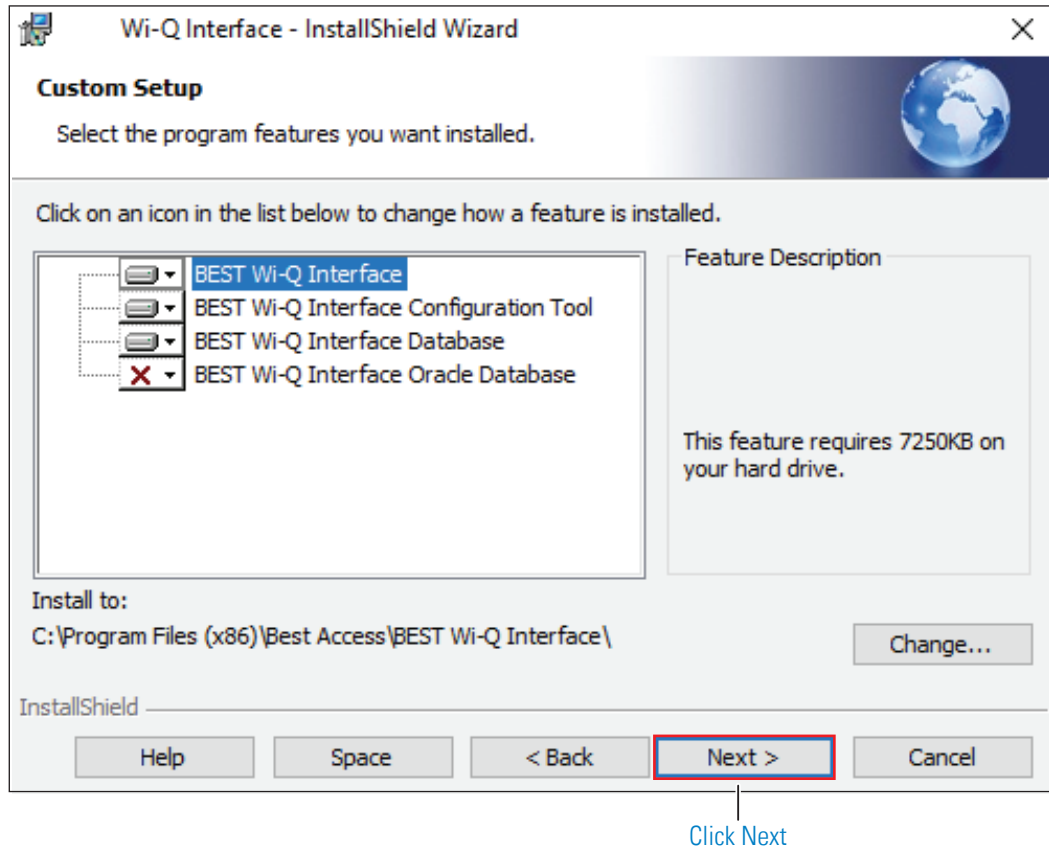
Wi-Q Interface - InstallShield Wizard

Custom Setup

Select the program features you want installed.

Click on an icon in the list below to change how a feature is installed.

BEST Wi-Q Interface
BEST Wi-Q Interface Configuration Tool
BEST Wi-Q Interface Database
BEST Wi-Q Interface Oracle Database

Feature Description

This feature requires 7250KB on your hard drive.

Install to:

C:\Program Files (x86)\Best Access\BEST Wi-Q Interface\

Change...

InstallShield

Help

Space

< Back

Next >

Cancel

Click Next